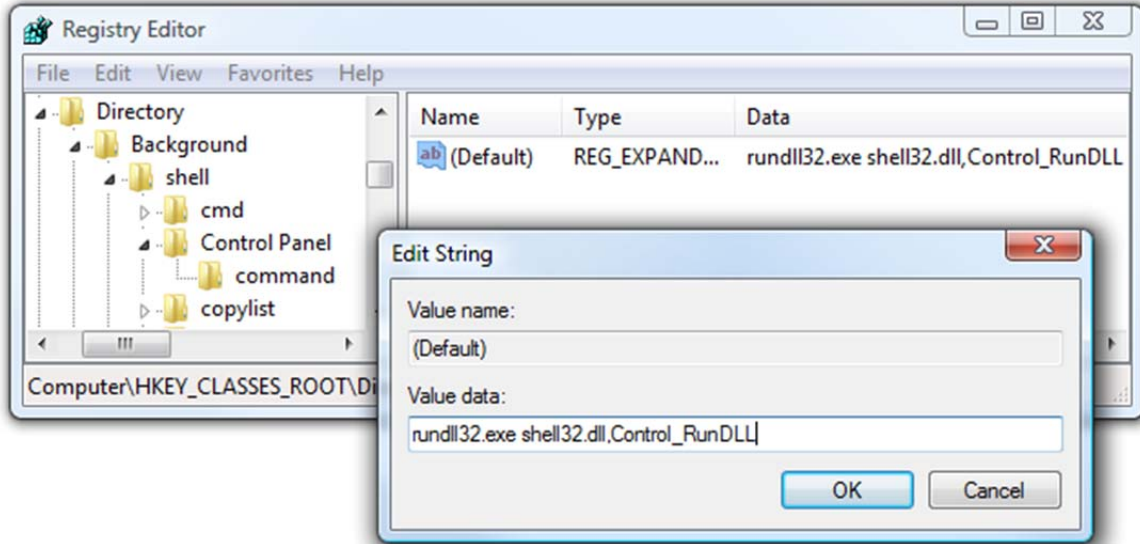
Registry Editor

File Edit View Favorites Help

Directory
Background
shell
cmd
Control Panel
command
copylist

| Name | Type | Data |
|---|---|---|
| (Default) | REG_EXPAND... | rundll32.exe shell32.dll,Control_RunDLL |

Computer\HKEY_CLASSES_ROOT\Di

Edit String

Value name:
(Default)
Value data:
rundll32.exe shell32.dll,Control_RunDLL

OK
Cancel